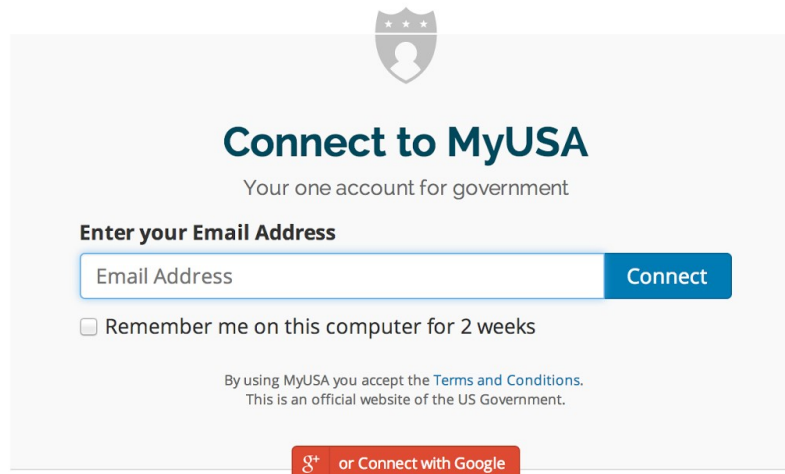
Connect to MyUSA

Your one account for government

Enter your Email Address

Email Address

Connect

Remember me on this computer for 2 weeks

By using MyUSA you accept the Terms and Conditions.
This is an official website of the US Government.

g+ or Connect with Google